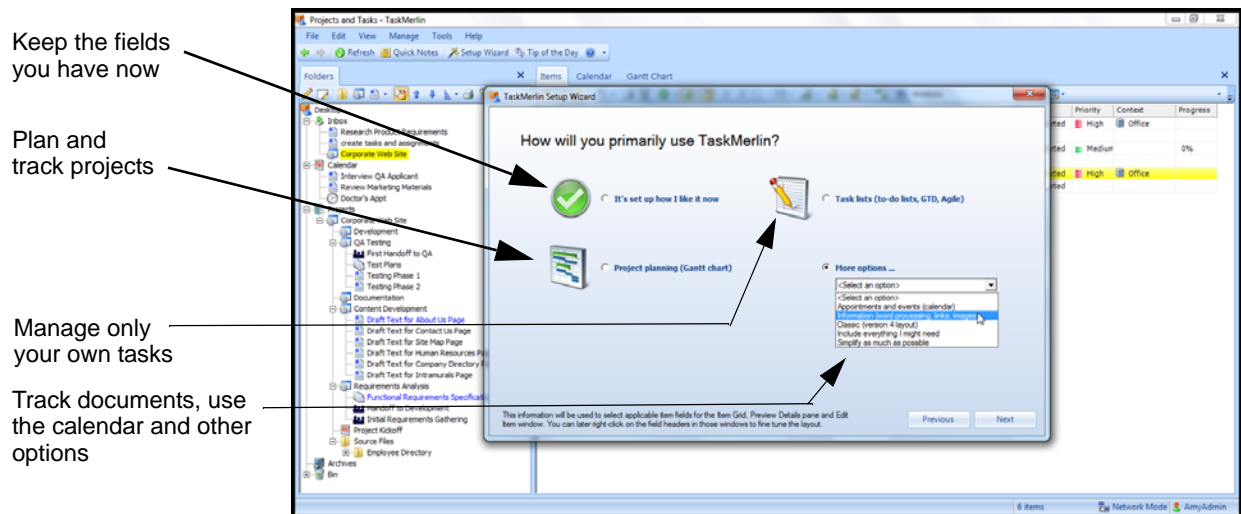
Keep the fields you have now

Plan and track projects

Manage only your own tasks

Track documents, use the calendar and other options

Projects and Tasks - TaskMerlin

File Edit View Manage Tools Help

Refresh Quick Notes Setup Wizard Tip of the Day

Folders

Items Calendar Gantt Chart

Inbox
Research Product Requirements
create tasks and assignments
Corporate Web Site
Calendar
Interview QA Applicant
Review Marketing Materials
Doctor's Appt
Corporate Web Site
Development
QA Testing
First Handoff to QA
Test Plans
Testing Phase 1
Testing Phase 2
Documentation
Content Development
Draft Text for About Us Page
Draft Text for Contact Us Page
Draft Text for Site Map Page
Draft Text for Human Resources P
Draft Text for Company Directory
Draft Text for Intramurals Page
Requirements Analysis
Functional Requirements Specificati
Handoff to Development
Initial Requirements Gathering
Project Kickoff
Source Files
Employee Directory
Archives
Bin

Priority Context Progress
High Office
Medium 0%
High Office

TaskMerlin Setup Wizard

How will you primarily use TaskMerlin?

It's set up how I like it now

Task lists (to-do lists, GTD, Agile)

Project planning (Gantt chart)

More options ...

<Select an option>
<Select an option>
Appointments and events (calendar)
Information (word processing, links, images)
Classic (version 4 layout)
Include everything I might need
Simplify as much as possible

This information will be used to select applicable item fields for the Item Grid, Preview Details pane and Edit Item window. You can later right-click on the field headers in those windows to fine tune the layout.

Previous Next

6 items Network Mode AmyAdmin